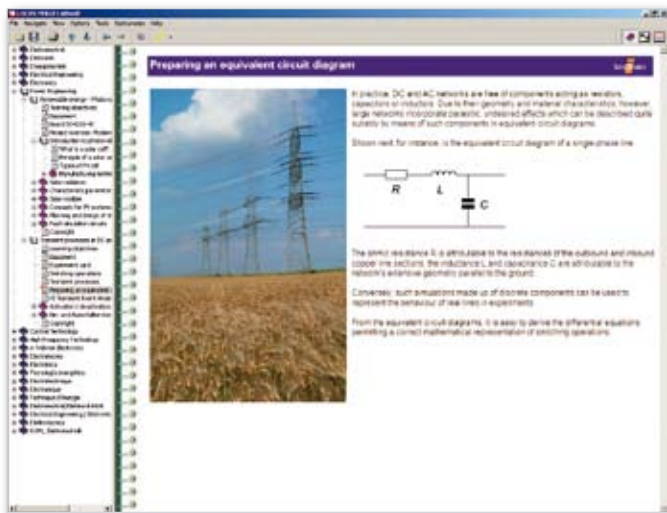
File Navigate View Options Tools Instruments Help

Preparing an equivalent circuit diagram

In practice, DC and AC networks are free of components acting as resistors, capacitors or inductors. Due to their geometry and material characteristics, however, large networks incorporate parasitic, undesired effects which can be described quite suitably by means of such components in equivalent circuit diagrams.

Shown next, for instance, is the equivalent circuit diagram of a single-phase line.

R L C

The ohmic resistance R is attributable to the resistances of the outbound and inbound copper line sections, the inductance L and capacitance C are attributable to the network's extensive geometric parallel to the ground.

Conversely, such simulations made up of discrete components can be used to represent the behaviour of real lines in experiments.

From the equivalent circuit diagrams, it is easy to derive the differential equations permitting a correct mathematical representation of switching operations.

Elektrotechnik
Elektronik
Energietechnik
Electrical Engineering
Electronics
Power Engineering
Renewable energy
Transient processes in DC and AC
Control Technology
High Frequency Technology
Electronique
Electricité
Copyright